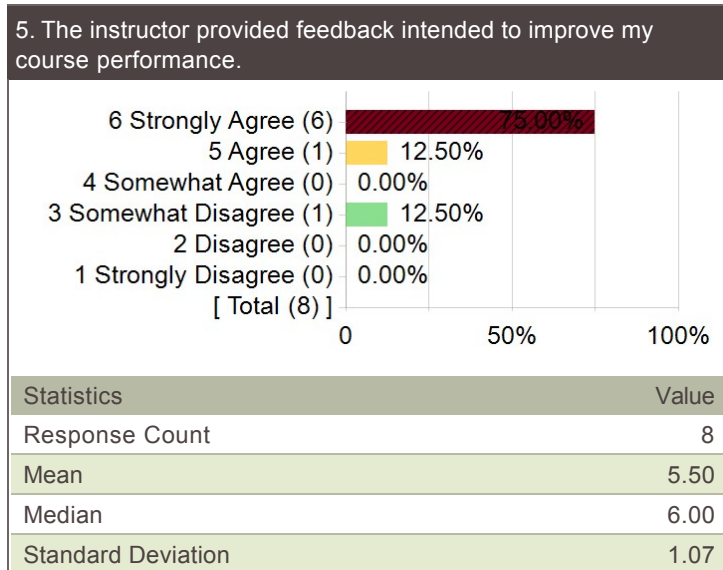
5. The instructor provided feedback intended to improve my course performance.

6 Strongly Agree (6) 75.00%
5 Agree (1) 12.50%
4 Somewhat Agree (0) 0.00%
3 Somewhat Disagree (1) 12.50%
2 Disagree (0) 0.00%
1 Strongly Disagree (0) 0.00%
[ Total (8) ]
0 50% 100%

| Statistics | Value |
|---|---|
| Response Count | 8 |
| Mean | 5.50 |
| Median | 6.00 |
| Standard Deviation | 1.07 |